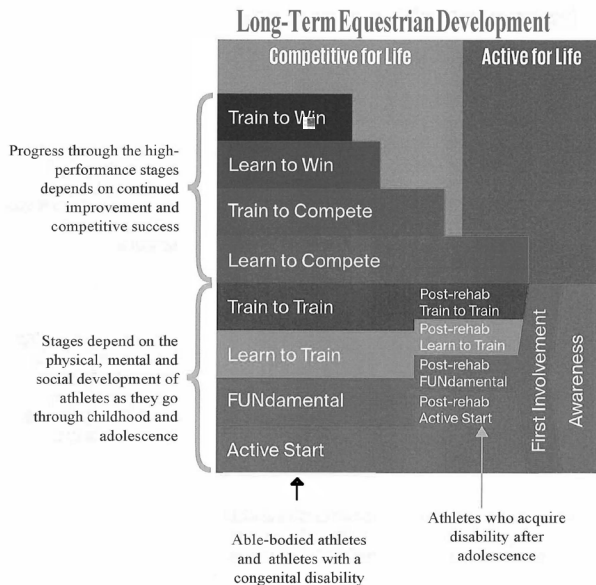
Long-Term Equestrian Development

Competitive for Life

Active for Life

Progress through the high-performance stages depends on continued improvement and competitive success

Train to Win

Learn to Win

Train to Compete

Learn to Compete

Stages depend on the physical, mental and social development of athletes as they go through childhood and adolescence

Train to Train

Post-rehab Train to Train

Learn to Train

Post-rehab Learn to Train

FUNdamental

Post-rehab FUNdamental

Active Start

Post-rehab Active Start

First Involvement

Awareness

Able-bodied athletes and athletes with a congenital disability

Athletes who acquire disability after adolescence